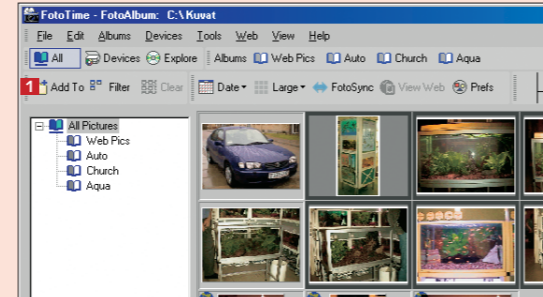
FotoTime - FotoAlbum: C:\Kuvat

File Edit Albums Devices Tools Web View Help

All Devices Explore Albums Web Pics Auto Church Aqua

1 Add To Filter Clear Date Large FotoSync View Web Prefs

All Pictures
Web Pics
Auto
Church
Aqua